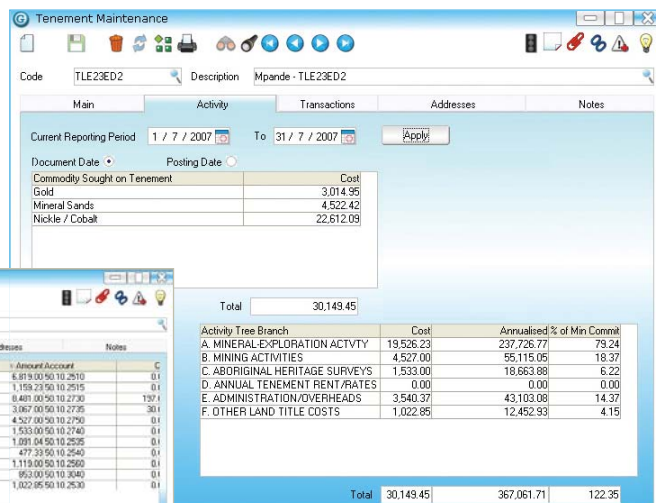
Tenement Maintenance

Code TLE23ED2 Description Mpande - TLE23ED2

Main | Activity | Transactions | Addresses | Notes

Current Reporting Period 1 / 7 / 2007 To 31 / 7 / 2007 Apply

Document Date Posting Date

| Commodity Sought on Tenement | Cost |
|---|---|
| Gold | 3,014.95 |
| Mineral Sands | 4,522.42 |
| Nickle / Cobalt | 22,612.09 |

Total 30,149.45

| Activity Tree Branch | Cost | Annualised | % of Min Commit |
|---|---|---|---|
| A. MINERAL-EXPLORATION ACTVTY | 19,526.23 | 237,726.77 | 79.24 |
| B. MINING ACTIVITIES | 4,527.00 | 55,115.05 | 18.37 |
| C. ABORIGINAL HERITAGE SURVEYS | 1,533.00 | 18,663.88 | 6.22 |
| D. ANNUAL TENEMENT RENT/RATES | 0.00 | 0.00 | 0.00 |
| E. ADMINISTRATION/OVERHEADS | 3,540.37 | 43,103.08 | 14.37 |
| F. OTHER LAND TITLE COSTS | 1,022.85 | 12,452.93 | 4.15 |

Total 30,149.45 367,061.71 122.35

ddresses Notes

| Amount | Account | C |
|---|---|---|
| 6,819.00 | 50.10.2510 | 0. |
| 1,159.23 | 50.10.2515 | 0. |
| 8,481.00 | 50.10.2730 | 197. |
| 3,067.00 | 50.10.2735 | 30. |
| 4,527.00 | 50.10.2750 | 0. |
| 1,533.00 | 50.10.2740 | 0. |
| 1,091.04 | 50.10.2535 | 0. |
| 477.33 | 50.10.2540 | 0. |
| 1,119.00 | 50.10.2560 | 0. |
| 953.00 | 50.10.3040 | 0. |
| 1,022.85 | 50.10.2530 | 0. |